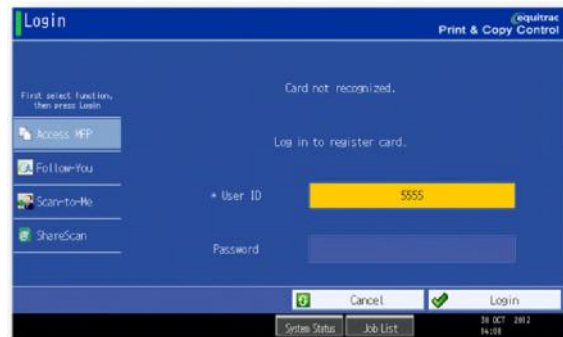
Login

equitrac
Print & Copy Control

First select function, then press Login

Access MFP

Follow-You

Scan-to-Me

ShareScan

Card not recognized.

Log in to register card.

* User ID

5555

Password

Cancel

Login

System Status

Job List

30 OCT 2012
14:08